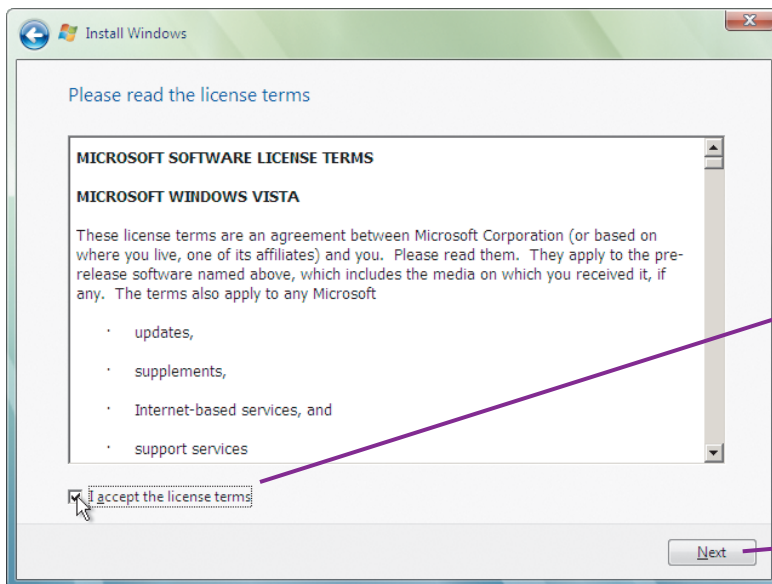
Install Windows

Please read the license terms

MICROSOFT SOFTWARE LICENSE TERMS

MICROSOFT WINDOWS VISTA

These license terms are an agreement between Microsoft Corporation (or based on where you live, one of its affiliates) and you. Please read them. They apply to the prerelease software named above, which includes the media on which you received it, if any. The terms also apply to any Microsoft

· updates,

· supplements,

· Internet-based services, and

· support services

I accept the license terms

Next